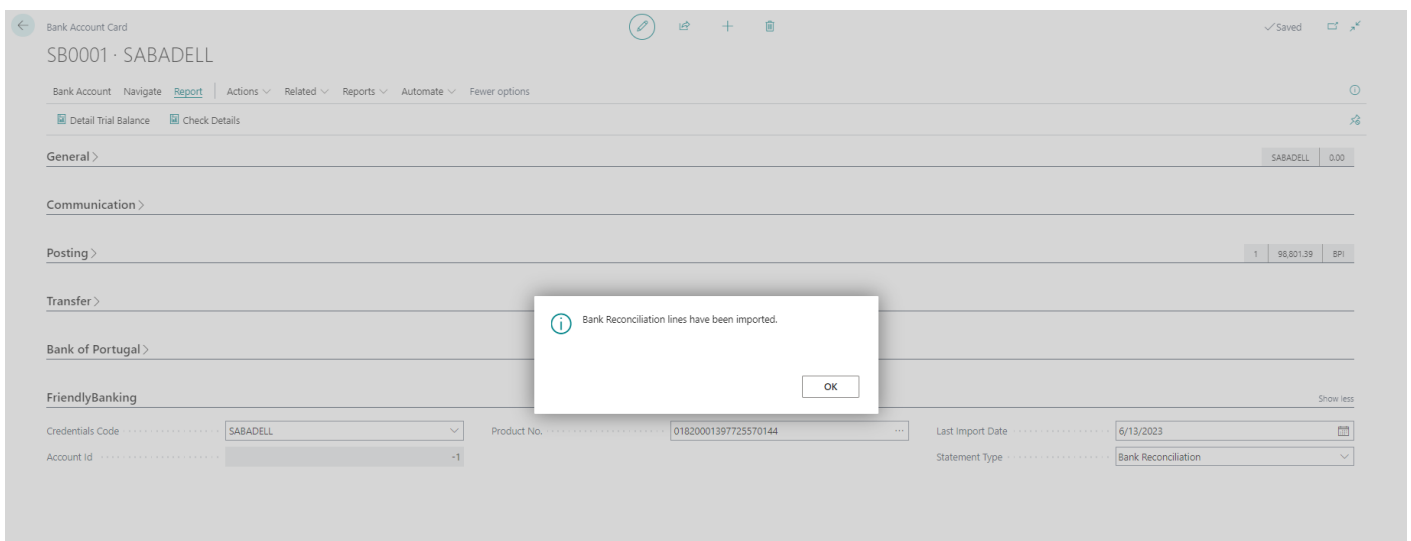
Bank Account Card

SB0001 · SABADELL

✓Saved

Bank Account Navigate Report | Actions ⌄ Related ⌄ Reports ⌄ Automate ⌄ Fewer options

Detail Trial Balance Check Details

General >

SABADELL 0.00

Communication >

Posting >

1 98,801.39 BPI

Transfer >

Bank of Portugal >

Bank Reconciliation lines have been imported.

OK

FriendlyBanking

Show less

Credentials Code SABADELL

Product No. 01820001397725570144

Last Import Date 6/13/2023

Account Id -1

Statement Type Bank Reconciliation